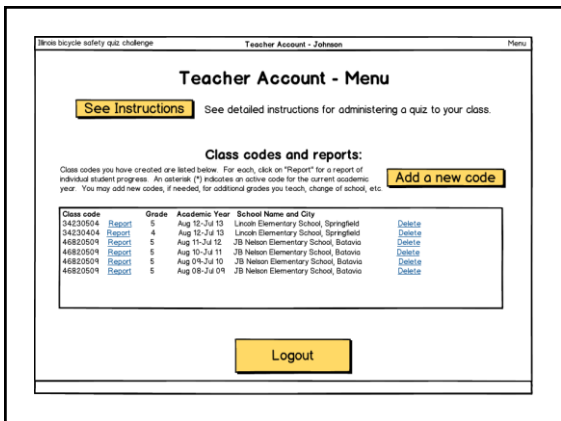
Illinois bicycle safety quiz challenge

Teacher Account - Johnson

Menu

Teacher Account - Menu

See Instructions

See detailed instructions for administering a quiz to your class.

Class codes and reports:

Class codes you have created are listed below. For each, click on "Report" for a report of individual student progress. An asterisk (*) indicates an active code for the current academic year. You may add new codes, if needed, for additional grades you teach, change of school, etc.

Add a new code

| Class code | | Grade | Academic Year | School Name and City | |
|---|---|---|---|---|---|
| 34230504 | Report | 5 | Aug 12-Jul 13 | Lincoln Elementary School, Springfield | Delete |
| 34230404 | Report | 4 | Aug 12-Jul 13 | Lincoln Elementary School, Springfield | Delete |
| 46820509 | Report | 5 | Aug 11-Jul 12 | JB Nelson Elementary School, Batavia | Delete |
| 46820509 | Report | 5 | Aug 10-Jul 11 | JB Nelson Elementary School, Batavia | Delete |
| 46820509 | Report | 5 | Aug 09-Jul 10 | JB Nelson Elementary School, Batavia | Delete |
| 46820509 | Report | 5 | Aug 08-Jul 09 | JB Nelson Elementary School, Batavia | Delete |

Logout